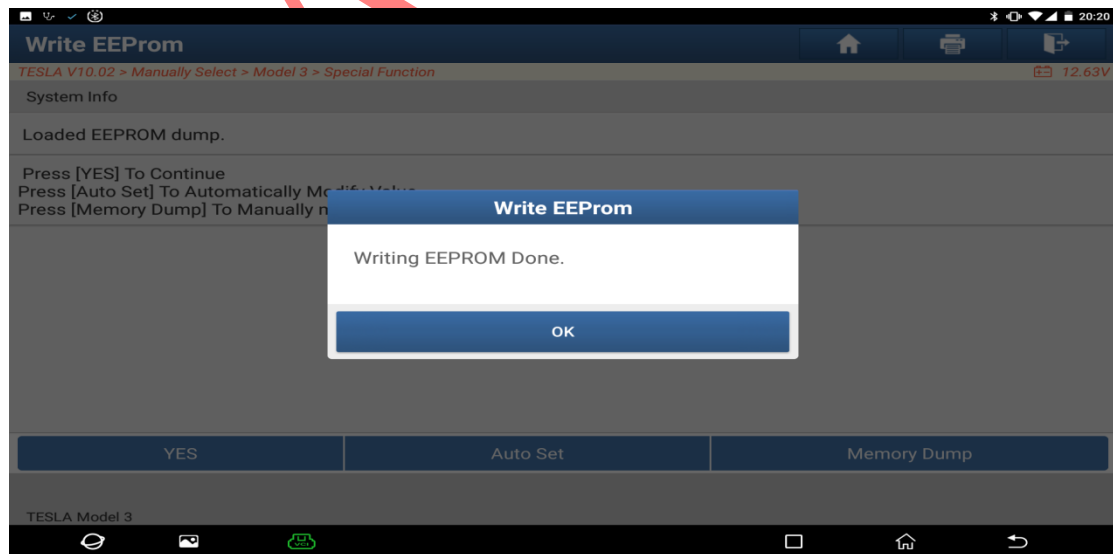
20:20

Write EEProm

TESLA V10.02 > Manually Select > Model 3 > Special Function

12.63V

System Info

Loaded EEPROM dump.

Press [YES] To Continue
Press [Auto Set] To Automatically Mo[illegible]
Press [Memory Dump] To Manually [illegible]

Write EEProm

Writing EEPROM Done.

OK

YES

Auto Set

Memory Dump

TESLA Model 3